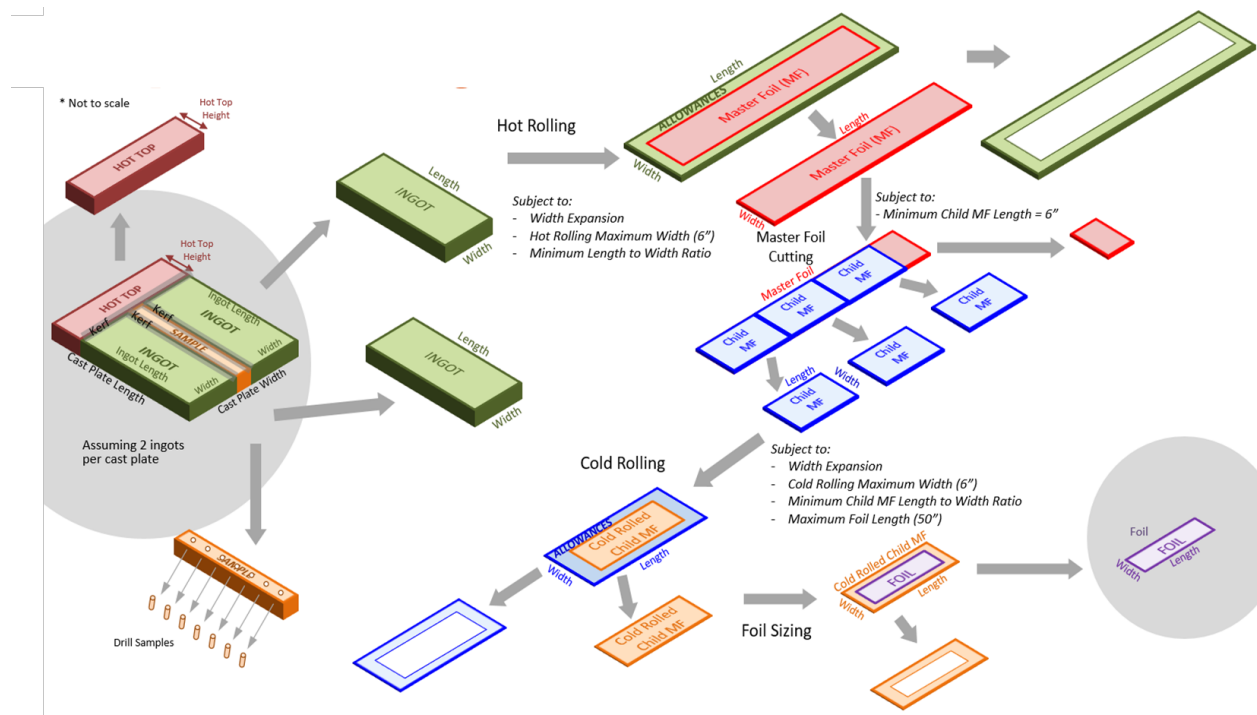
* Not to scale

Hot Top Height

HOT TOP

Hot Top Height

HOT TOP

Kerf

Kerf

Kerf

SAMPLE

INGOT

Ingot Length

Width

INGOT

Ingot Length

Width

Cast Plate Length

Cast Plate Width

Assuming 2 ingots per cast plate

SAMPLE

Drill Samples

INGOT

Length

Width

INGOT

Length

Width

Hot Rolling

Subject to:
- Width Expansion
- Hot Rolling Maximum Width (6")
- Minimum Length to Width Ratio

Length

ALLOWANCES

Master Foil (MF)

Width

Length

Master Foil (MF)

Width

Subject to:
- Minimum Child MF Length = 6"

Master Foil Cutting

Master Foil

Child MF

Child MF

Child MF

Child MF

Child MF

Child MF

Length

Width

Child MF

Subject to:
- Width Expansion
- Cold Rolling Maximum Width (6")
- Minimum Child MF Length to Width Ratio
- Maximum Foil Length (50")

Cold Rolling

ALLOWANCES

Cold Rolled Child MF

Width

Length

Cold Rolled Child MF

Foil Sizing

Cold Rolled Child MF

FOIL

Width

Length

Foil

FOIL

Width

Length